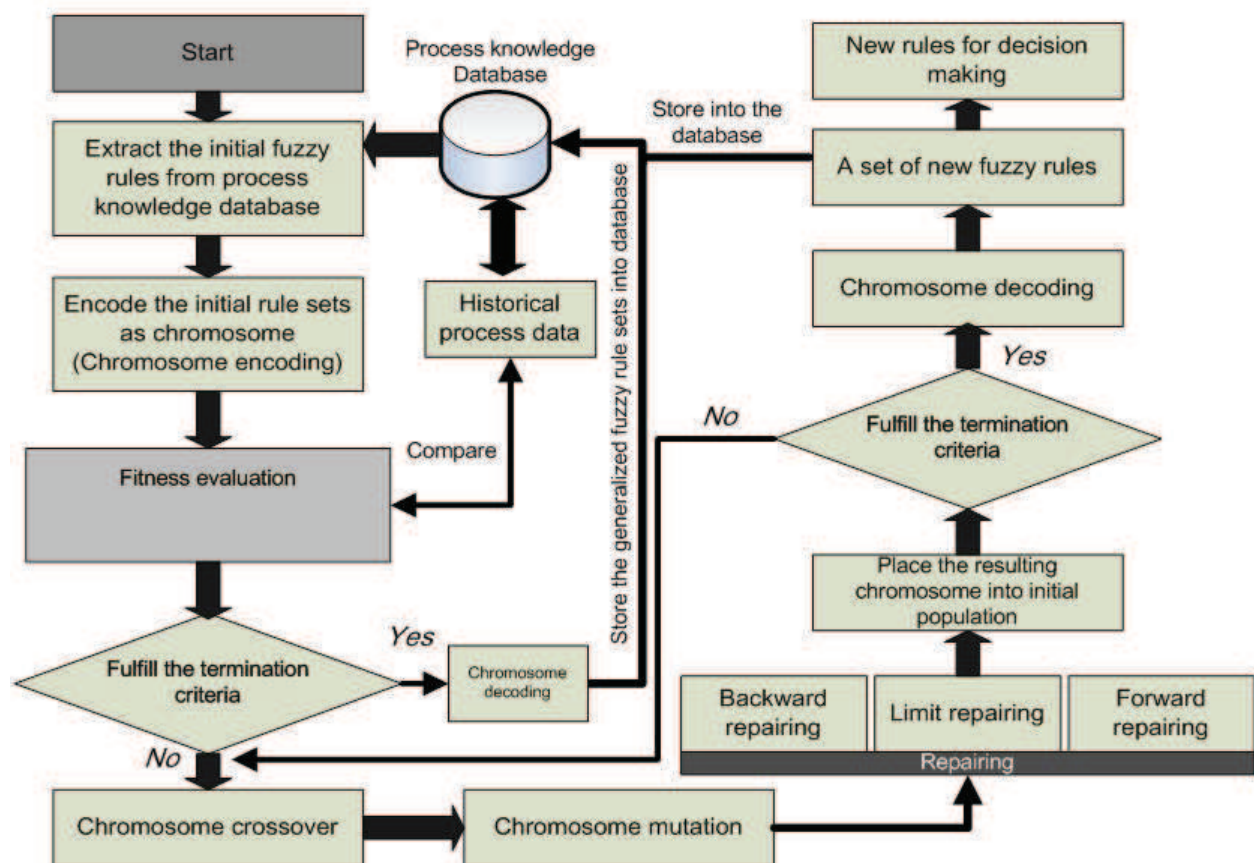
Start

Process knowledge Database

New rules for decision making

Store into the database

Extract the initial fuzzy rules from process knowledge database

A set of new fuzzy rules

Store the generalized fuzzy rule sets into database

Encode the initial rule sets as chromosome (Chromosome encoding)

Historical process data

Chromosome decoding

Yes

No

Fulfill the termination criteria

Compare

Fitness evaluation

Place the resulting chromosome into initial population

Yes

Fulfill the termination criteria

Chromosome decoding

Backward repairing

Limit repairing

Forward repairing

Repairing

No

Chromosome crossover

Chromosome mutation